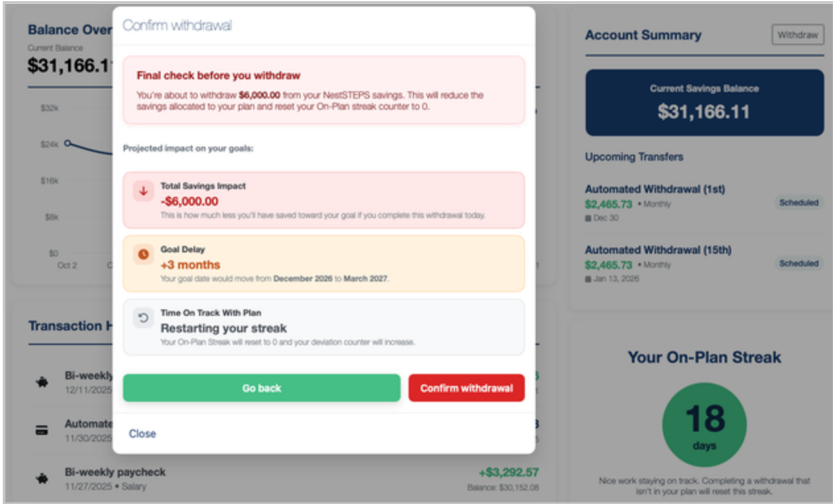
Balance Over

Current Balance

$31,166.1

$32k

$24k

$16k

$8k

$0

Oct 2

Transaction H

Bi-weekly
12/11/2025

Automate
11/30/2025

Bi-weekly paycheck
11/27/2025 • Salary

+$3,292.57
Balance: $30,152.08

Confirm withdrawal

Final check before you withdraw

You're about to withdraw $6,000.00 from your NestSTEPS savings. This will reduce the savings allocated to your plan and reset your On-Plan streak counter to 0.

Projected impact on your goals:

Total Savings Impact
-$6,000.00
This is how much less you'll have saved toward your goal if you complete this withdrawal today.

Goal Delay
+3 months
Your goal date would move from December 2026 to March 2027.

Time On Track With Plan
Restarting your streak
Your On-Plan Streak will reset to 0 and your deviation counter will increase.

Go back

Confirm withdrawal

Close

Account Summary

Withdraw

Current Savings Balance
$31,166.11

Upcoming Transfers

Automated Withdrawal (1st)
$2,465.73 • Monthly
Dec 30
Scheduled

Automated Withdrawal (15th)
$2,465.73 • Monthly
Jan 13, 2026
Scheduled

Your On-Plan Streak

18
days

Nice work staying on track. Completing a withdrawal that isn't in your plan will reset this streak.